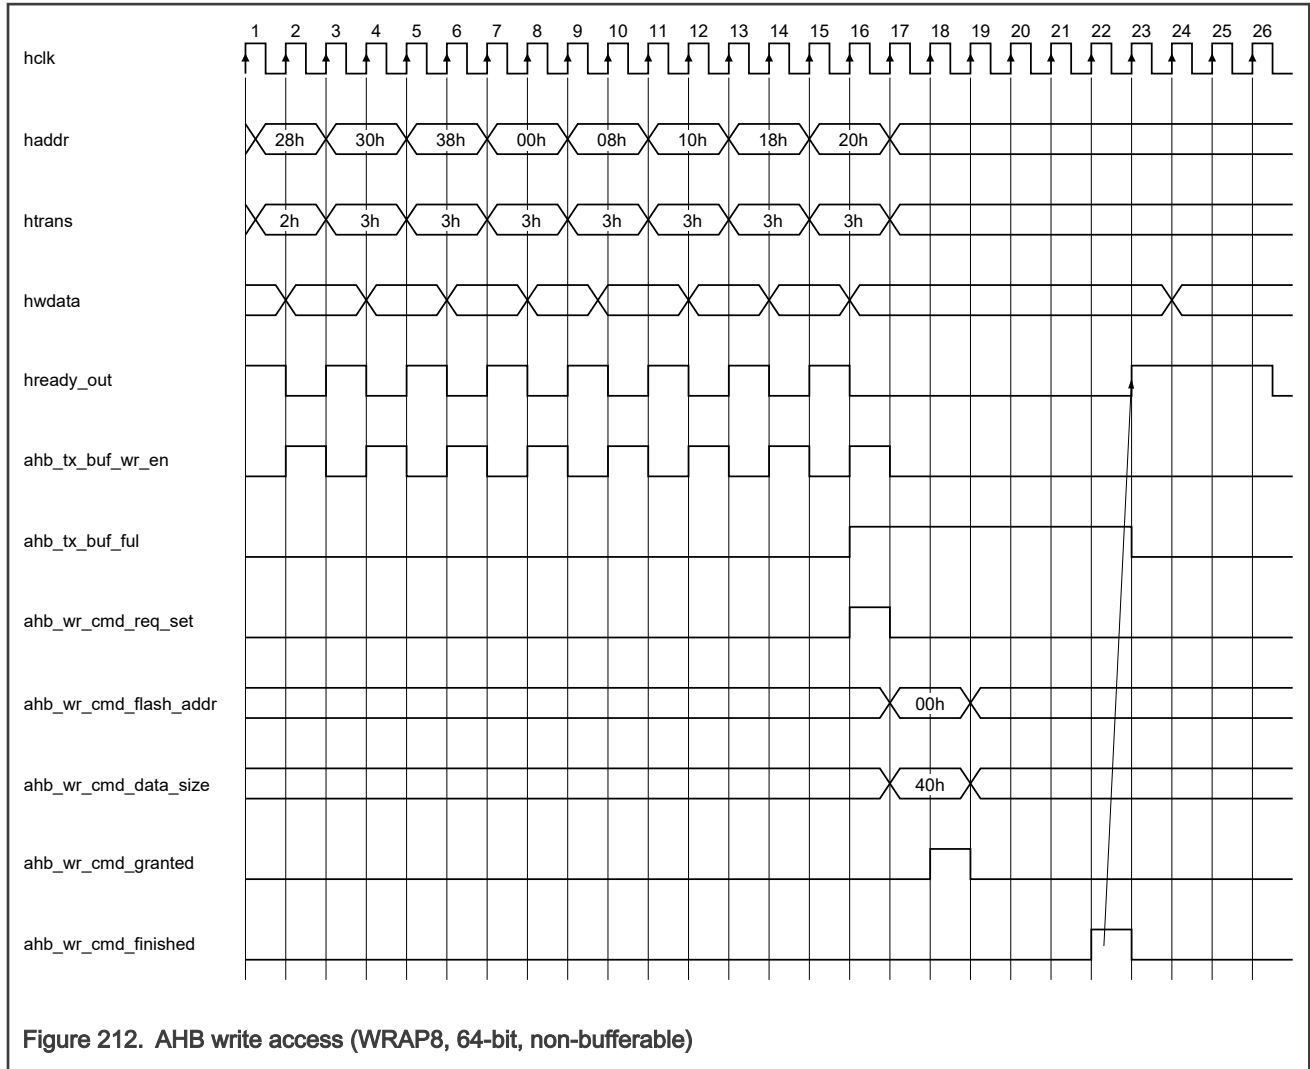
1 2 3 4 5 6 7 8 9 10 11 12 13 14 15 16 17 18 19 20 21 22 23 24 25 26

hclk

haddr
28h 30h 38h 00h 08h 10h 18h 20h

htrans
2h 3h 3h 3h 3h 3h 3h 3h

hwdata

hready_out

ahb_tx_buf_wr_en

ahb_tx_buf_ful

ahb_wr_cmd_req_set

ahb_wr_cmd_flash_addr
00h

ahb_wr_cmd_data_size
40h

ahb_wr_cmd_granted

ahb_wr_cmd_finished

Figure 212. AHB write access (WRAP8, 64-bit, non-bufferable)